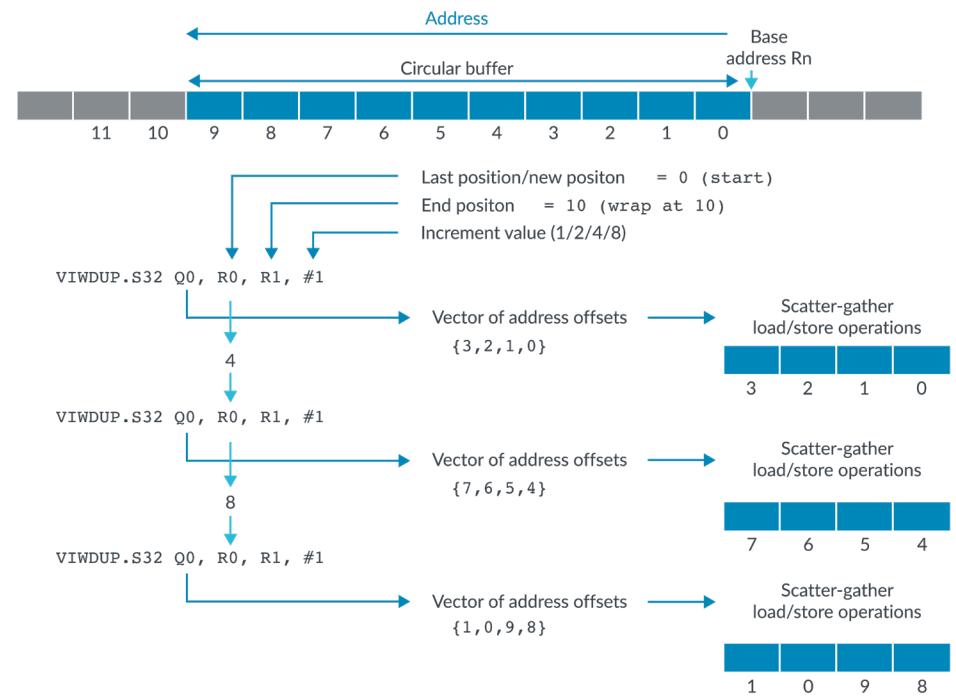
Address

Base address Rn

Circular buffer

11 10 9 8 7 6 5 4 3 2 1 0

Last position/new positon = 0 (start)

End positon = 10 (wrap at 10)

Increment value (1/2/4/8)

VIWDUP.S32 Q0, R0, R1, #1

Vector of address offsets {3,2,1,0}

Scatter-gather load/store operations

3 2 1 0

4

VIWDUP.S32 Q0, R0, R1, #1

Vector of address offsets {7,6,5,4}

Scatter-gather load/store operations

7 6 5 4

8

VIWDUP.S32 Q0, R0, R1, #1

Vector of address offsets {1,0,9,8}

Scatter-gather load/store operations

1 0 9 8